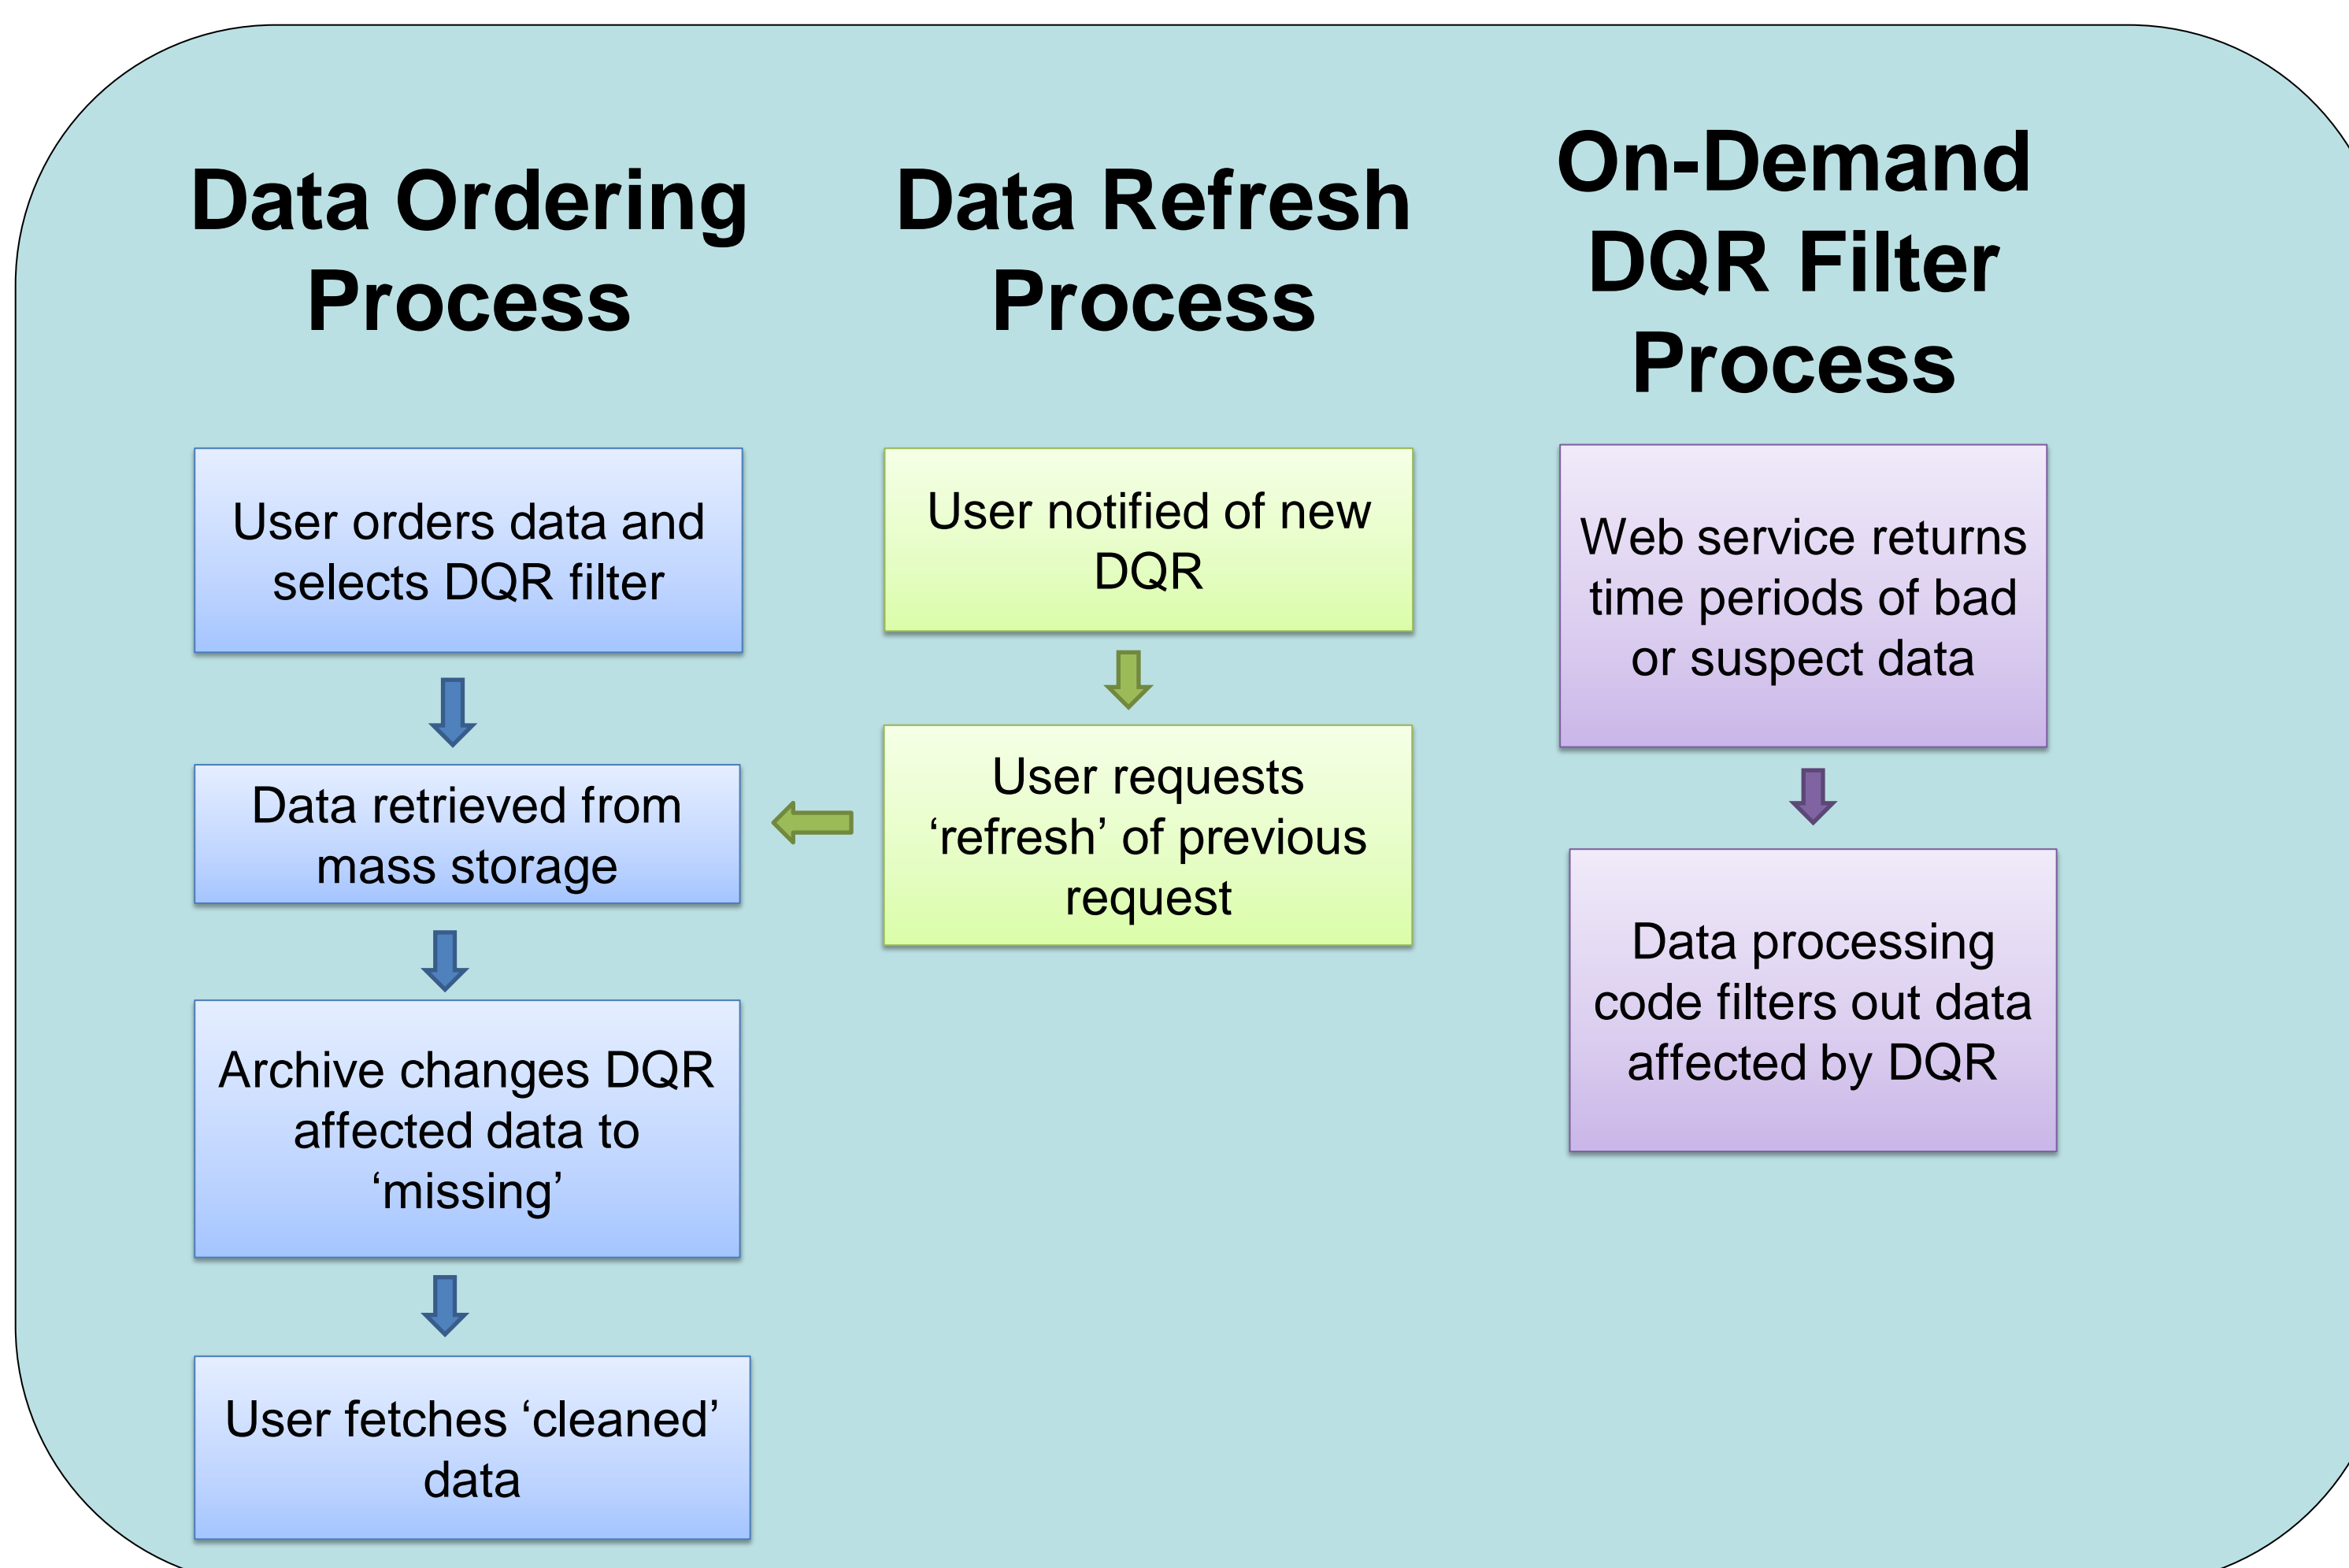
Data Ordering Process

User orders data and selects DQR filter

Data retrieved from mass storage

Archive changes DQR affected data to ‘missing’

User fetches ‘cleaned’ data

Data Refresh Process

User notified of new DQR

User requests ‘refresh’ of previous request

On-Demand DQR Filter Process

Web service returns time periods of bad or suspect data

Data processing code filters out data affected by DQR